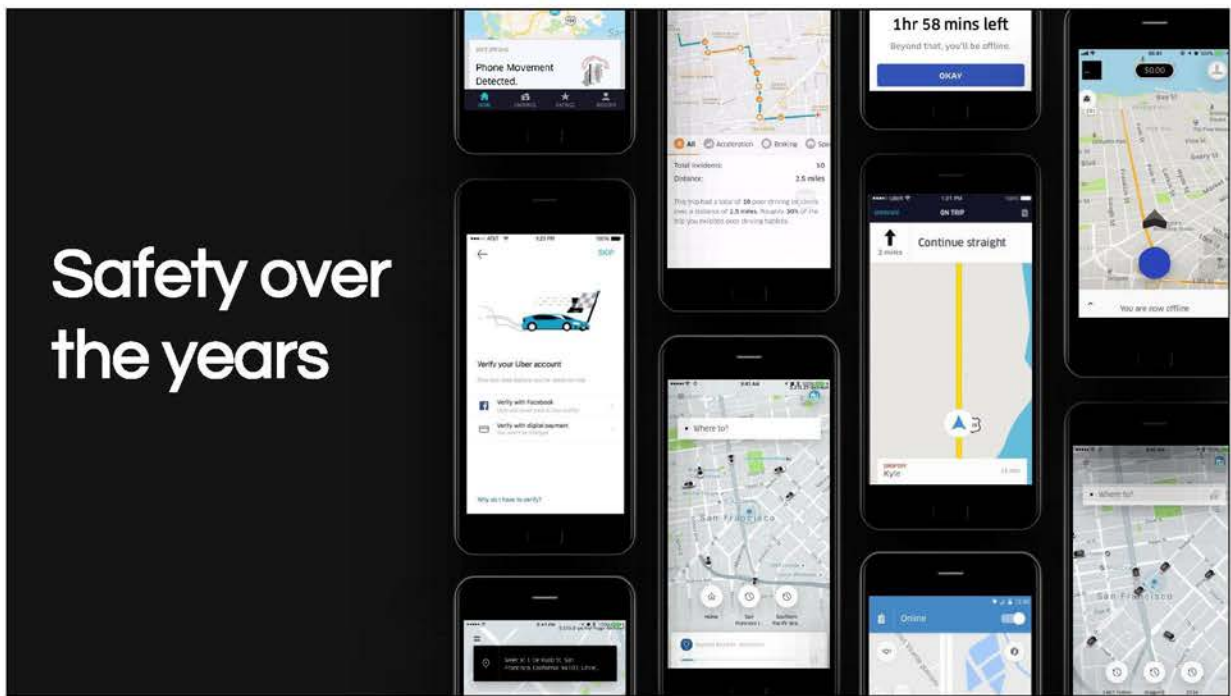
Safety over the years

Phone Movement Detected.

All Acceleration Braking

Total incidents: 10
Distance: 2.5 miles

1hr 58 mins left
Beyond that, you'll be offline

OKAY

$0.00

You are now offline

SKIP

Verify your Uber account

Verify with Facebook

Verify with digital payment

Why do I have to verify?

Continue straight

Kyle

Where to?

San Francisco

Home

Online

Where to?

San Francisco